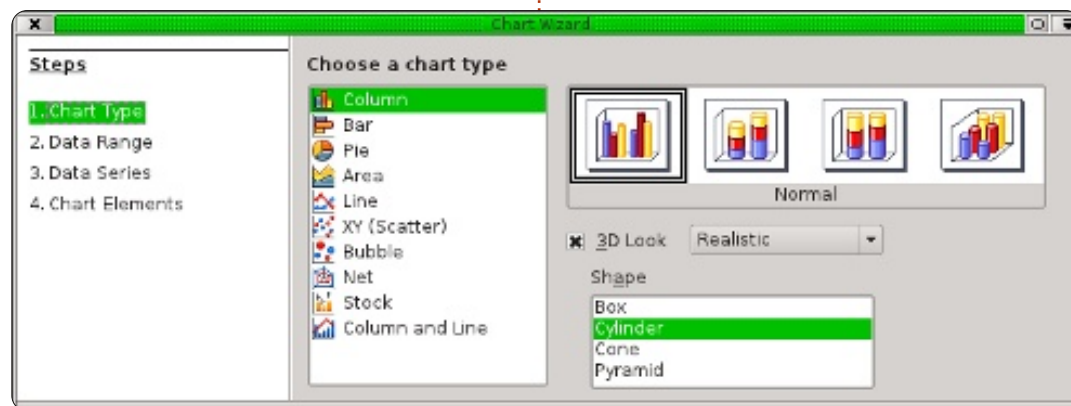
Chart Wizard

Steps

1. Chart Type
2. Data Range
3. Data Series
4. Chart Elements

Choose a chart type

Column
Bar
Pie
Area
Line
XY (Scatter)
Bubble
Net
Stock
Column and Line

Normal

3D Look
Realistic

Shape

Box
Cylinder
Cone
Pyramid